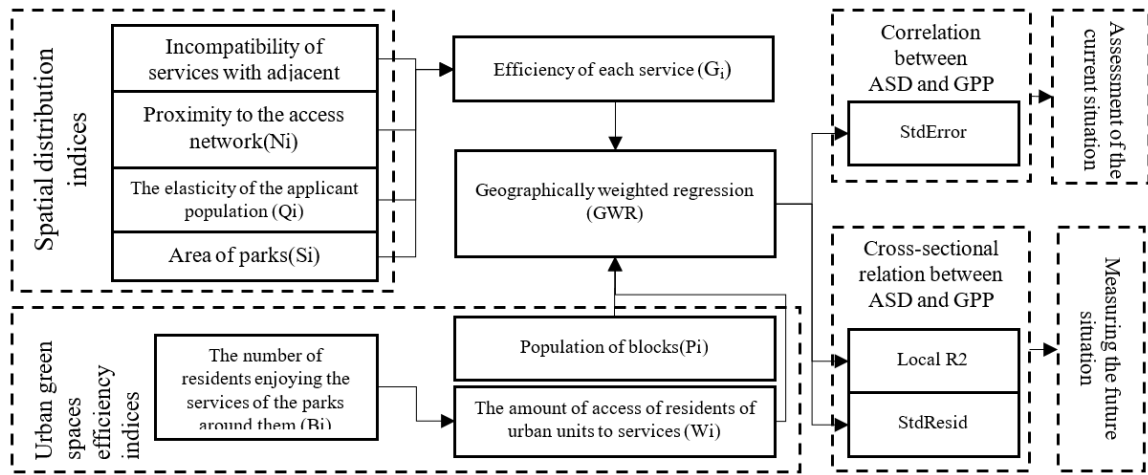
Spatial distribution indices

Incompatibility of services with adjacent

Proximity to the access network(Ni)

The elasticity of the applicant population (Qi)

Area of parks(Si)

Efficiency of each service ($G_i$)

Geographically weighted regression (GWR)

Correlation between ASD and GPP

StdError

Assessment of the current situation

Cross-sectional relation between ASD and GPP

Local R2

StdResid

Measuring the future situation

Urban green spaces efficiency indices

The number of residents enjoying the services of the parks around them (Bi)

Population of blocks(Pi)

The amount of access of residents of urban units to services (Wi)